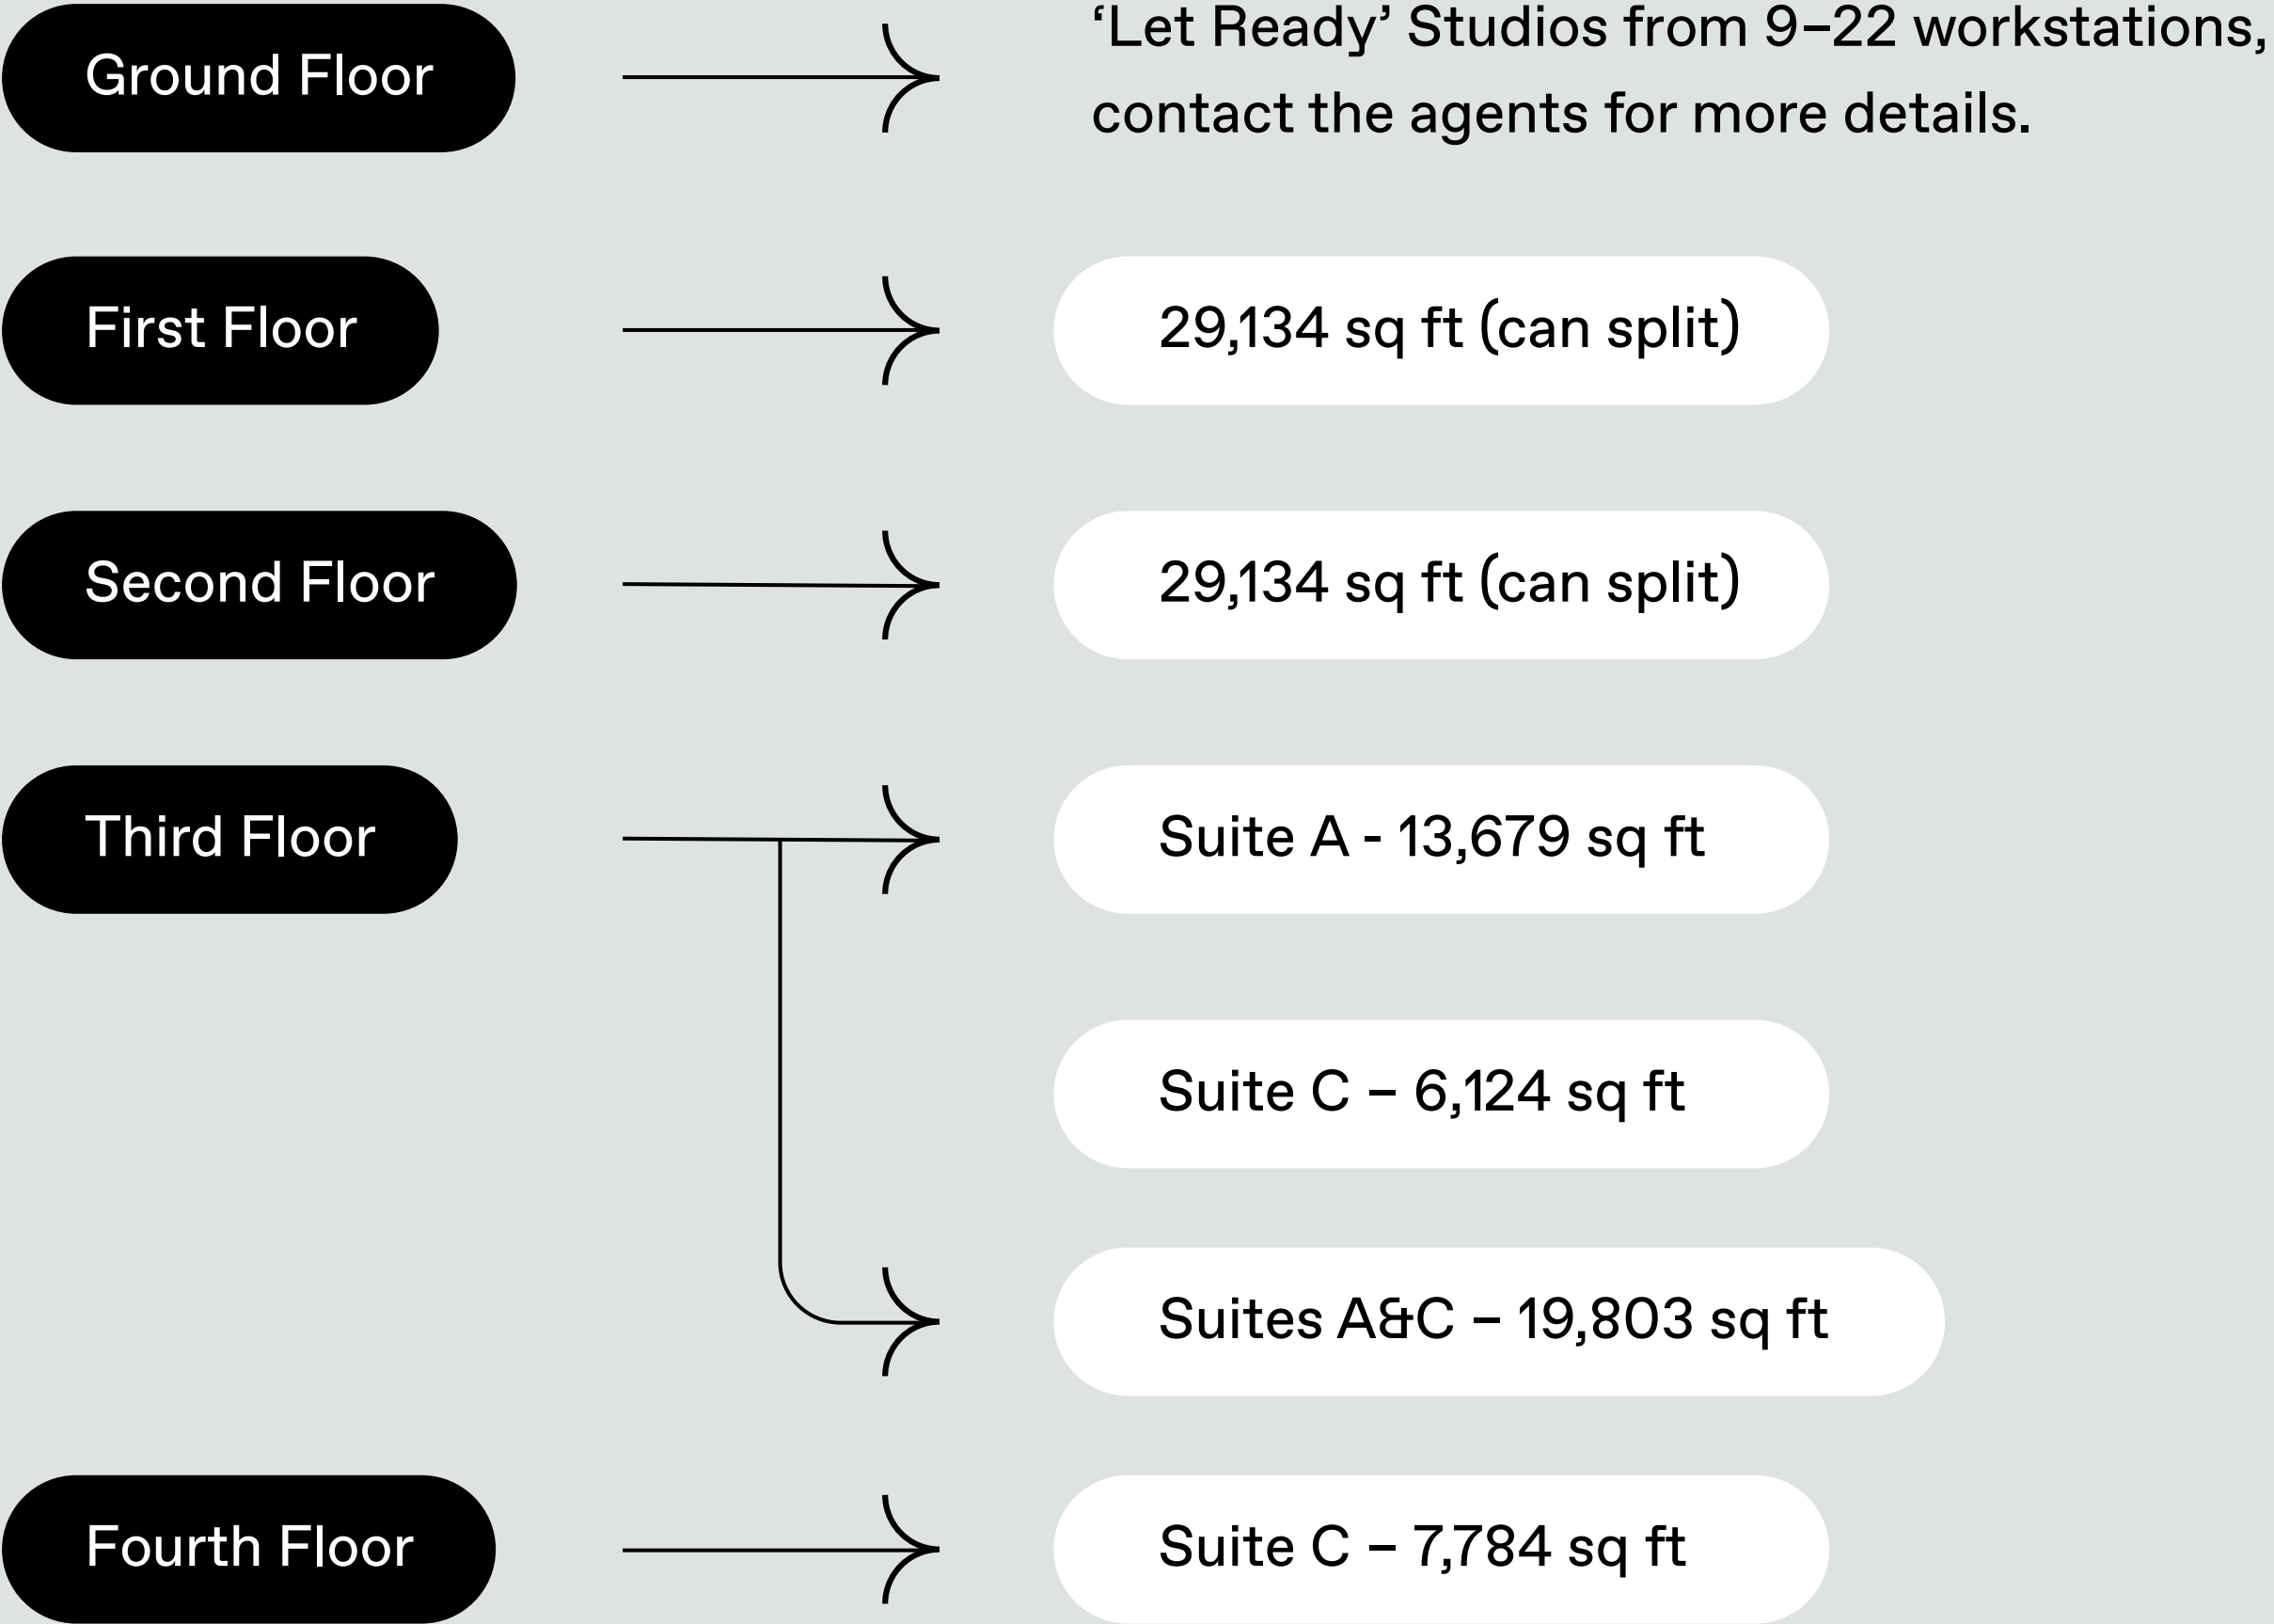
Ground Floor

‘Let Ready’ Studios from 9–22 workstations, contact the agents for more details.

First Floor

29,134 sq ft (can split)

Second Floor

29,134 sq ft (can split)

Third Floor

Suite A - 13,679 sq ft

Suite C – 6,124 sq ft

Suites A&C – 19,803 sq ft

Fourth Floor

Suite C – 7,784 sq ft